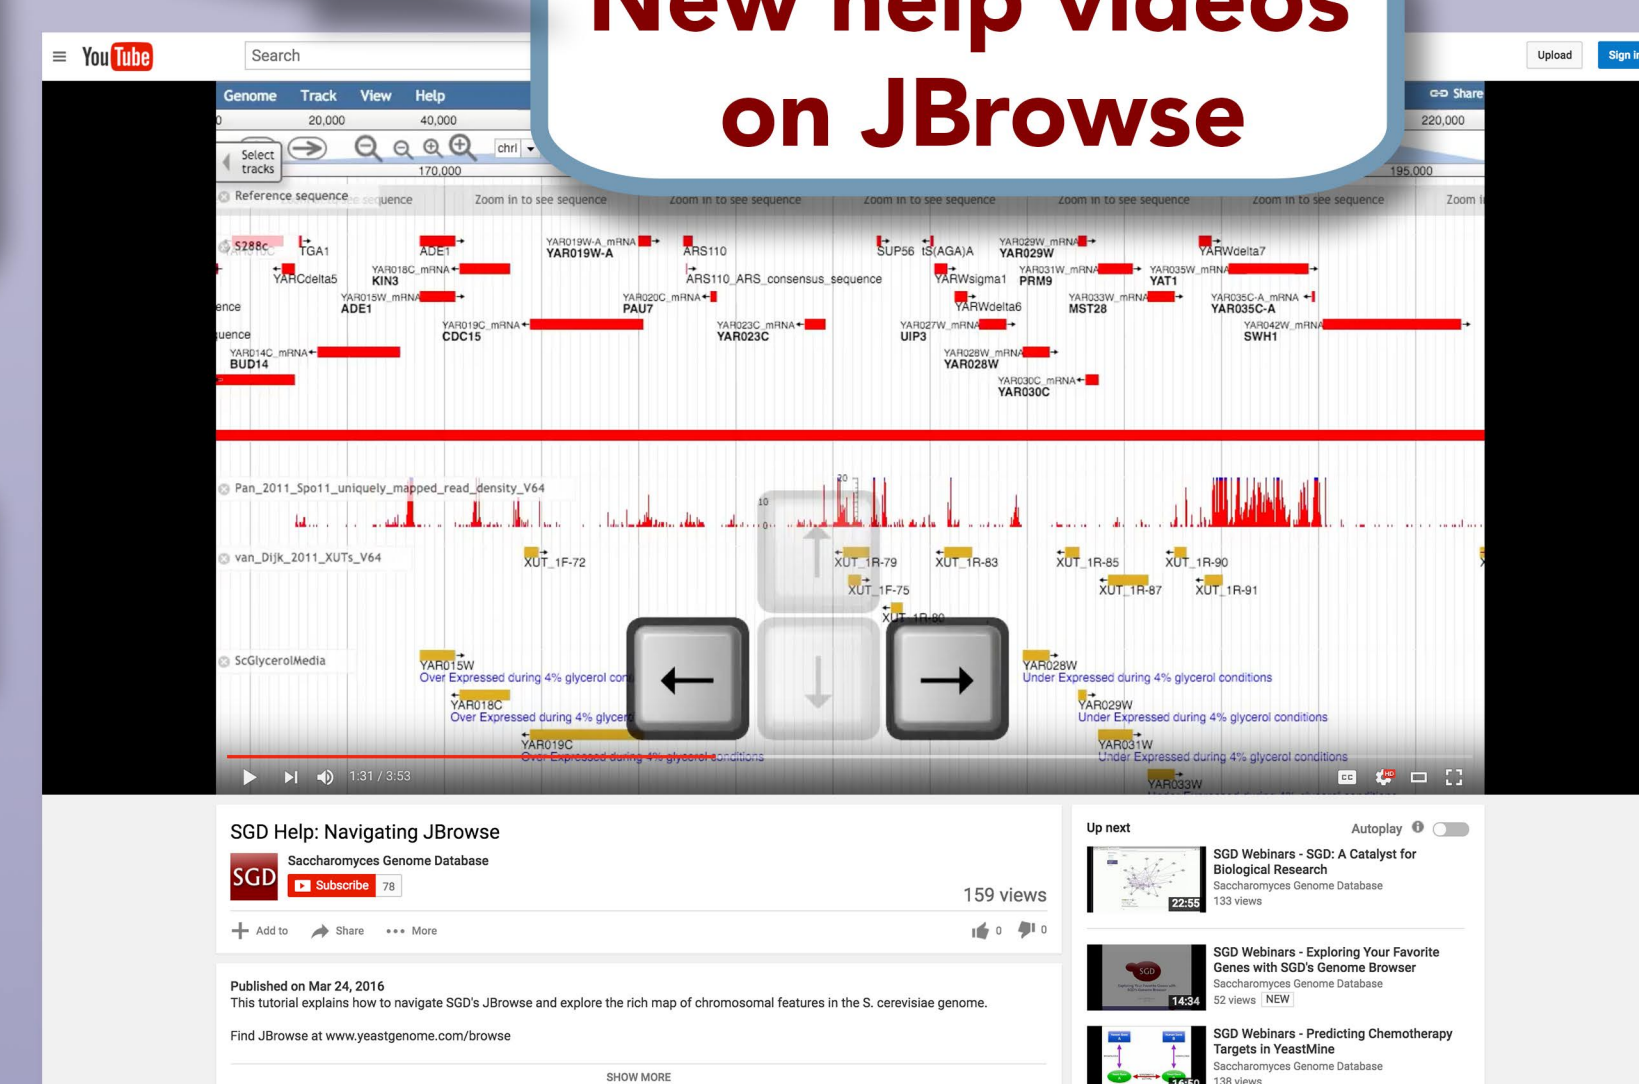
New help videos on JBrowse

YouTube Search Upload Sign in

Genome Track View Help Share

0 20,000 40,000 220,000

Select tracks chrI 170,000 195,000

Reference sequence Zoom in to see sequence Zoom in to see sequence Zoom in to see sequence Zoom in to see sequence Zoom in to see sequence Zoom in to see sequence Zoom in

S288C TGA1 ADE1 YAR019W-A_mRNA YAR019W-A ARS110 SUP56 tS(AGA)A YAR029W_mRNA YAR029W YARWdelta7
YARCdelta5 YAR018C_mRNA KIN3 ARS110_ARS_consensus_sequence YARWsigma1 YAR031W_mRNA PRM9 YAR035W_mRNA YAT1
YAR015W_mRNA ADE1 YAR020C_mRNA PAU7 YARWdelta6 YAR033W_mRNA MST28 YAR035C-A_mRNA YAR035C-A
YAR019C_mRNA CDC15 YAR023C_mRNA YAR023C YAR027W_mRNA UIP3 YAR042W_mRNA SWH1
YAR014C_mRNA BUD14 YAR028W_mRNA YAR028W
YAR030C_mRNA YAR030C

Pan_2011_Spo11_uniquely_mapped_read_density_V64 20 10 0

van_Dijk_2011_XUTs_V64 XUT_1F-72 XUT_1R-79 XUT_1R-83 XUT_1R-85 XUT_1R-90 XUT_1F-75 XUT_1R-87 XUT_1R-91 XUT_1R-80

ScGlycerolMedia YAR015W Over Expressed during 4% glycerol con YAR028W Under Expressed during 4% glycerol conditions
YAR018C Over Expressed during 4% glycer YAR029W Under Expressed during 4% glycerol conditions
YAR019C Over Expressed during 4% glycerol conditions YAR031W Under Expressed during 4% glycerol conditions
YAR033W

1:31 / 3:53

SGD Help: Navigating JBrowse
SGD Saccharomyces Genome Database
Subscribe 78
159 views
Add to Share More 0 0

Published on Mar 24, 2016
This tutorial explains how to navigate SGD's JBrowse and explore the rich map of chromosomal features in the S. cerevisiae genome.

Find JBrowse at www.yeastgenome.com/browse

SHOW MORE

Up next Autoplay
SGD Webinars - SGD: A Catalyst for Biological Research Saccharomyces Genome Database 133 views 22:55
SGD Webinars - Exploring Your Favorite Genes with SGD's Genome Browser Saccharomyces Genome Database 52 views NEW 14:34
SGD Webinars - Predicting Chemotherapy Targets in YeastMine Saccharomyces Genome Database 138 views